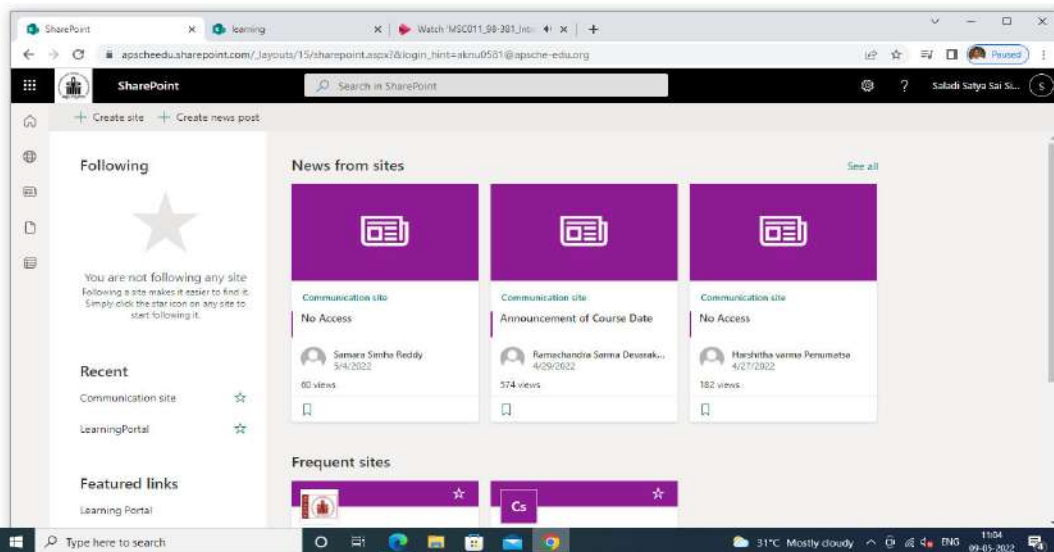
SharePoint × learning × Watch 'MSC011_98-381_Intr ×

apscheedu.sharepoint.com/_layouts/15/sharepoint.aspx?&login_hint=aknu0581@apsche-edu.org

Paused

SharePoint

Search in SharePoint

Saladi Satya Sai Si... S

+ Create site + Create news post

Following

You are not following any site

Following a site makes it easier to find it. Simply click the star icon on any site to start following it.

Recent

Communication site

LearningPortal

Featured links

Learning Portal

News from sites

See all

Communication site

No Access

Samara Simha Reddy
5/4/2022

60 views

Communication site

Announcement of Course Date

Ramachandra Sarma Devarak...
4/29/2022

574 views

Communication site

No Access

Harshitha varma Penumatsa
4/27/2022

182 views

Frequent sites

Cs

Type here to search

31°C Mostly cloudy ENG 11:04 09-05-2022